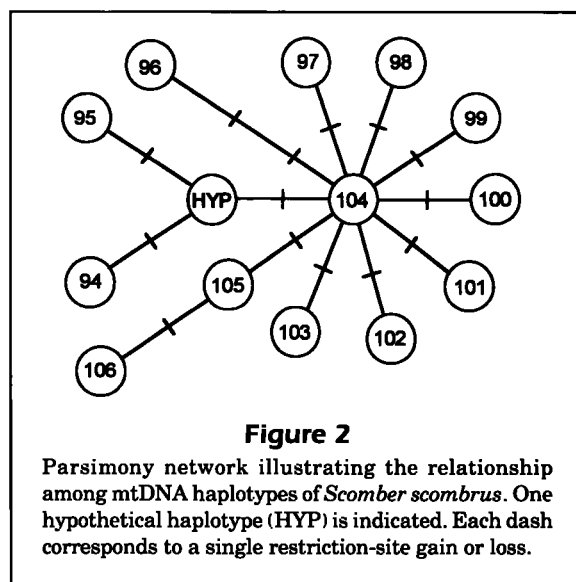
96
97
98
95
99
HYP
104
100
94
105
101
103
102
106

**Figure 2**

Parsimony network illustrating the relationship among mtDNA haplotypes of *Scomber scombrus*. One hypothetical haplotype (HYP) is indicated. Each dash corresponds to a single restriction-site gain or loss.